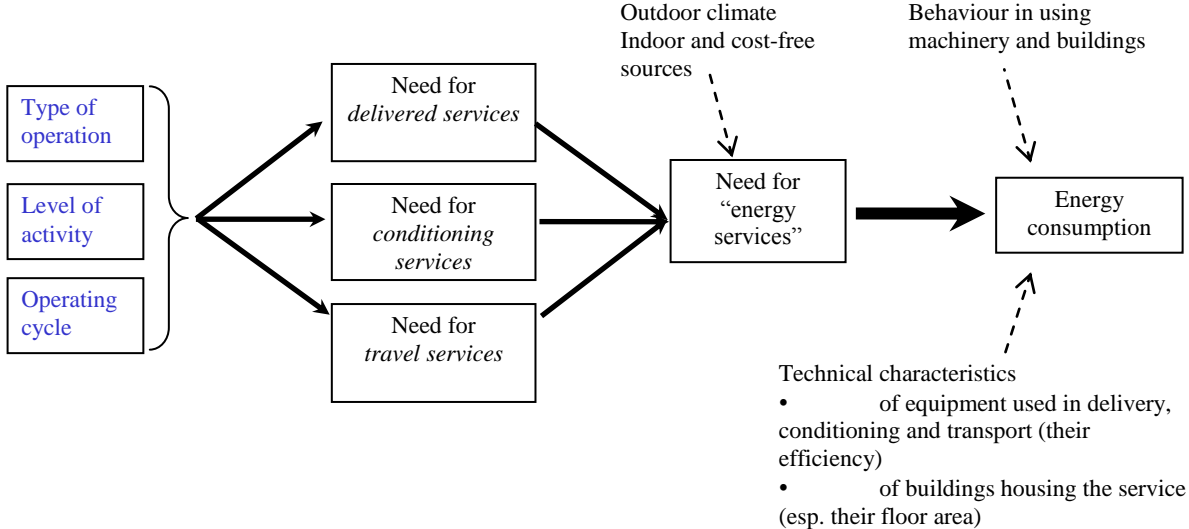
Type of operation

Level of activity

Operating cycle

Need for *delivered services*

Need for *conditioning services*

Need for *travel services*

Outdoor climate
Indoor and cost-free sources

Need for "energy services"

Behaviour in using machinery and buildings

Energy consumption

Technical characteristics
• of equipment used in delivery, conditioning and transport (their efficiency)
• of buildings housing the service (esp. their floor area)